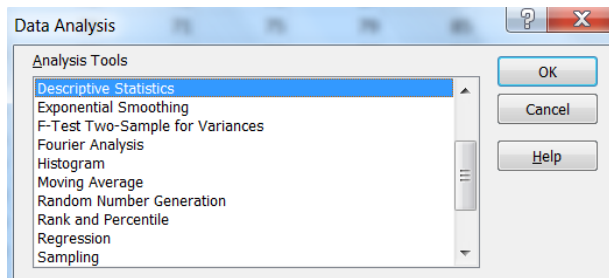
Data Analysis

Analysis Tools

Descriptive Statistics
Exponential Smoothing
F-Test Two-Sample for Variances
Fourier Analysis
Histogram
Moving Average
Random Number Generation
Rank and Percentile
Regression
Sampling

OK

Cancel

Help